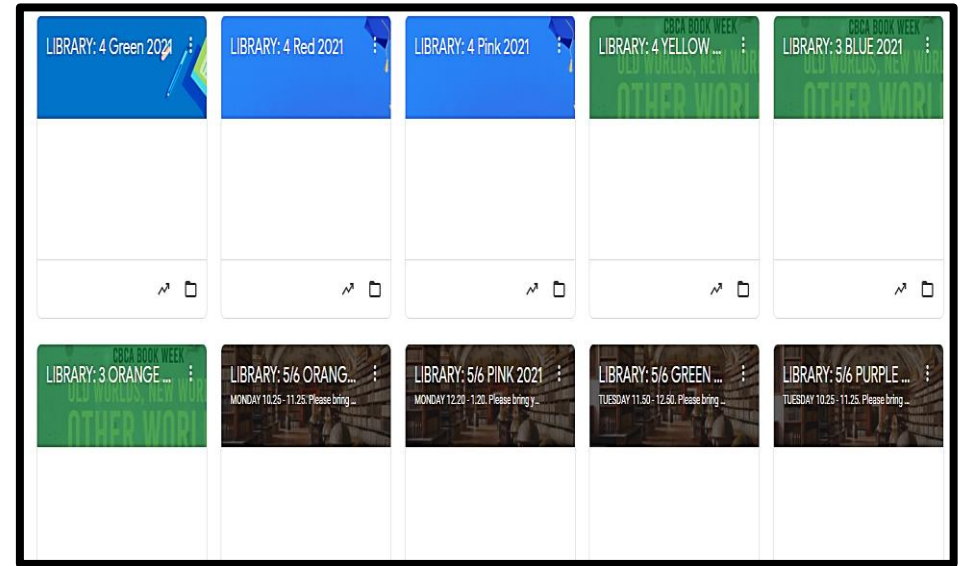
LIBRARY: 4 Green 2021

LIBRARY: 4 Red 2021

LIBRARY: 4 Pink 2021

CBCA BOOK WEEK
OLD WORLDS, NEW WOR
OTHER WORL
LIBRARY: 4 YELLOW ...

CBCA BOOK WEEK
OLD WORLDS, NEW
OTHER WORL
LIBRARY: 3 BLUE 2021

CBCA BOOK WEEK
OLD WORLDS, NEW WOR
OTHER WORL
LIBRARY: 3 ORANGE ...

LIBRARY: 5/6 ORANG...
MONDAY 10.25 - 11.25. Please bring ...

LIBRARY: 5/6 PINK 2021
MONDAY 12.20 - 1.20. Please bring y...

LIBRARY: 5/6 GREEN ...
TUESDAY 11.50 - 12.50. Please bring ...

LIBRARY: 5/6 PURPLE ...
TUESDAY 10.25 - 11.25. Please bring ...